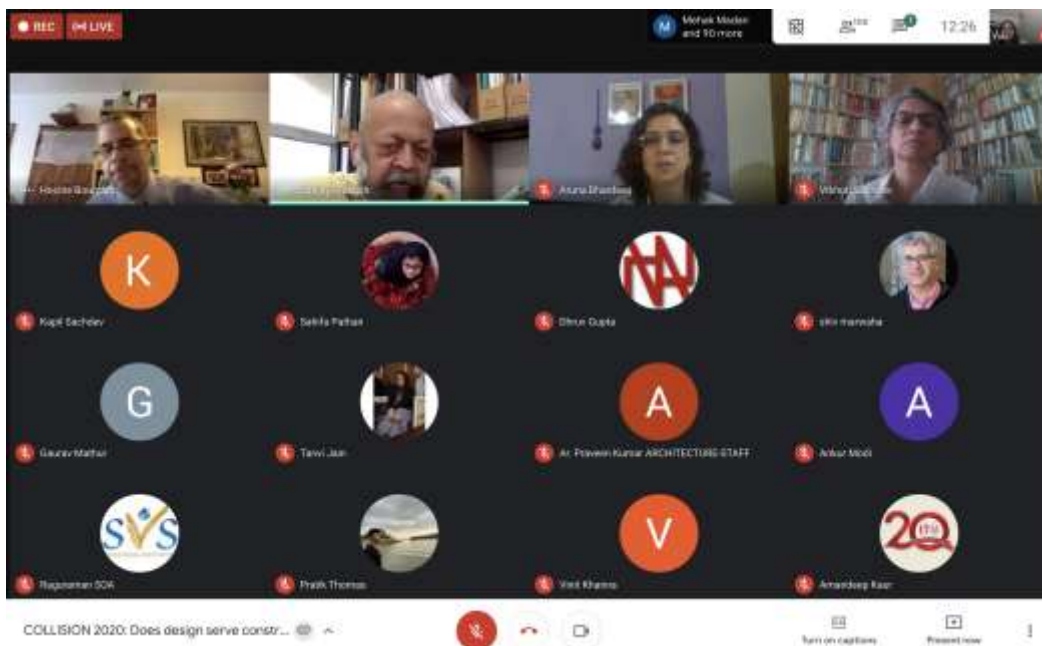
REC LIVE

Mehek Madan and 90 more

12:26

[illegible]

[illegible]

Aruna Bhardwaj

Vishnu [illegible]

K

Kapil Sachdev

Sahila Pathan

Dhruv Gupta

shiv manwaha

G

Gaurav Mathur

Tanvi Jain

A

Ar. Praveen Kumar ARCHITECTURE STAFF

A

Ankur Modi

SVS

Raguraman SOA

Pratik Thomas

V

Vinit Khanna

20

Amandeep Kaur

COLLISION 2020: Does design serve constr...

Turn on captions

Present now